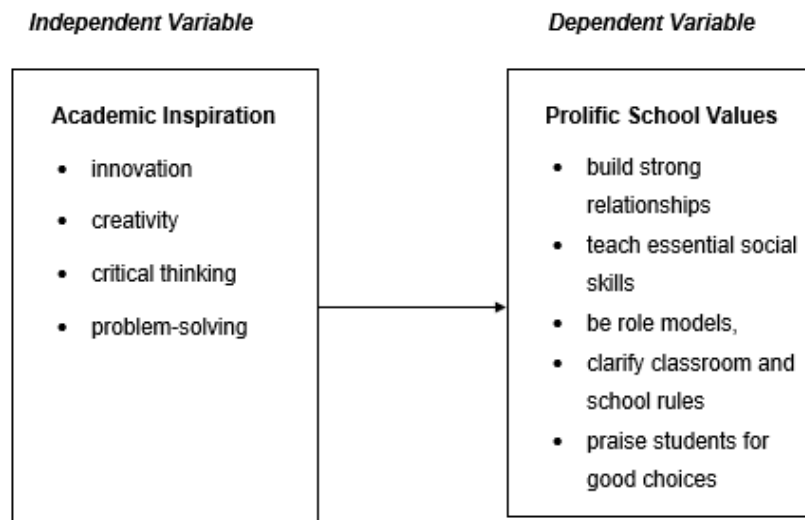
Independent Variable

Academic Inspiration

- innovation
- creativity
- critical thinking
- problem-solving

Dependent Variable

Prolific School Values

- build strong relationships
- teach essential social skills
- be role models,
- clarify classroom and school rules
- praise students for good choices